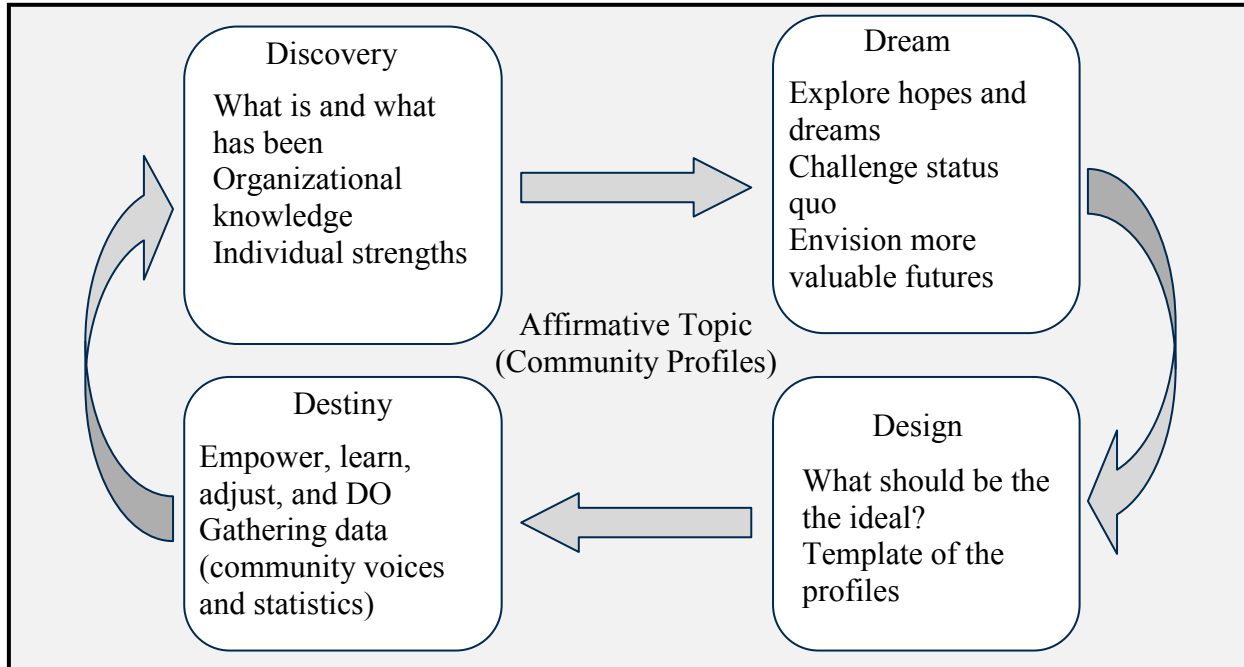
Discovery

What is and what has been
Organizational knowledge
Individual strengths

Dream

Explore hopes and dreams
Challenge status quo
Envision more valuable futures

Affirmative Topic
(Community Profiles)

Design

What should be the the ideal?
Template of the profiles

Destiny

Empower, learn, adjust, and DO
Gathering data (community voices and statistics)